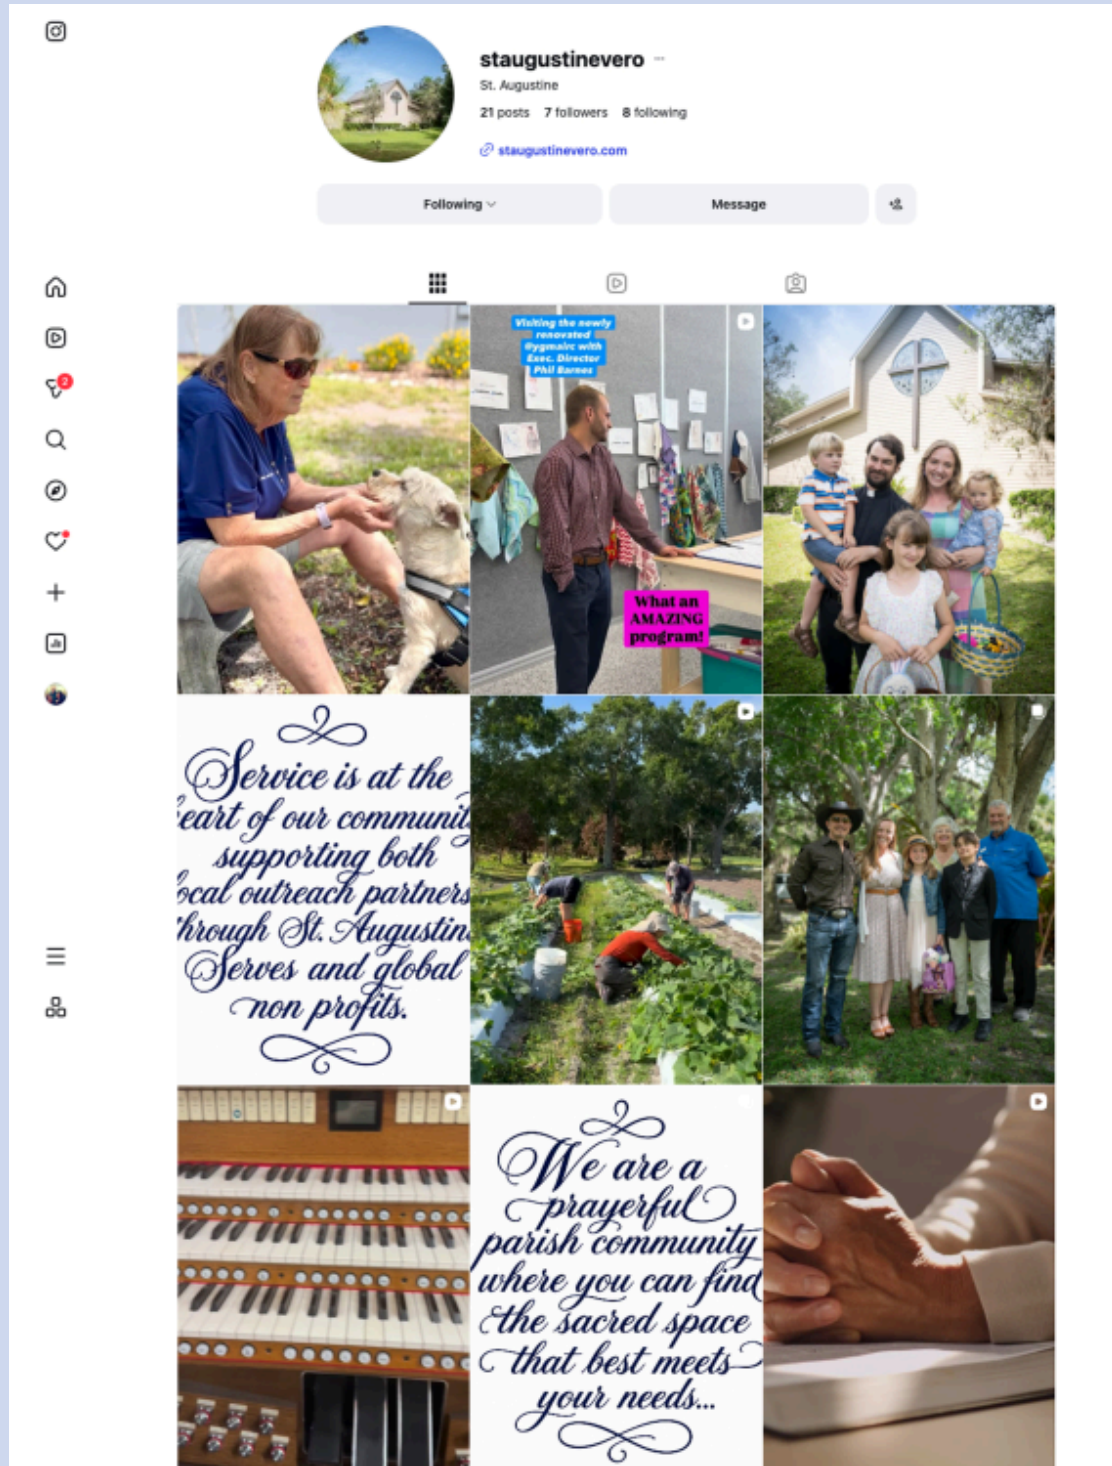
staugustinevero ···
St. Augustine
21 posts 7 followers 8 following
staugustinevero.com

Following
Message

2

Visiting the newly renovated @ygmaine with Exec. Director Phil Barnes

What an AMAZING program!

Service is at the eart of our communit supporting both ocal outreach partners hrough St. Augustin Serves and global non profits.

We are a prayerful parish community where you can find the sacred space that best meets your needs...